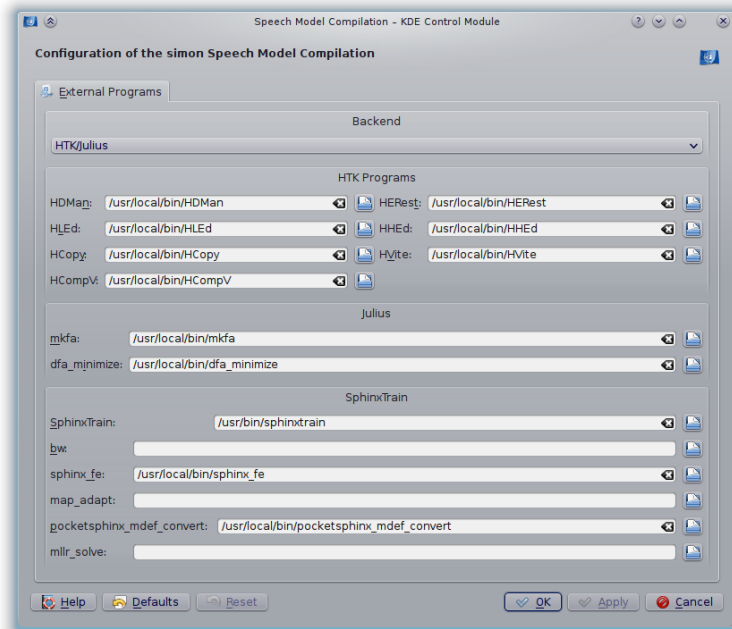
Speech Model Compilation – KDE Control Module

Configuration of the simon Speech Model Compilation

External Programs

Backend

HTK/Julius

HTK Programs

HDMan: /usr/local/bin/HDMan

HERest: /usr/local/bin/HERest

HLEd: /usr/local/bin/HLEd

HHEd: /usr/local/bin/HHEd

HCopy: /usr/local/bin/HCopy

HVite: /usr/local/bin/HVite

HCompV: /usr/local/bin/HCompV

Julius

mkfa: /usr/local/bin/mkfa

dfa_minimize: /usr/local/bin/dfa_minimize

SphinxTrain

SphinxTrain: /usr/bin/sphinxtrain

bw:

sphinx_fe: /usr/local/bin/sphinx_fe

map_adapt:

pocketsphinx_mdef_convert: /usr/local/bin/pocketsphinx_mdef_convert

mllr_solve:

Help Defaults Reset OK Apply Cancel